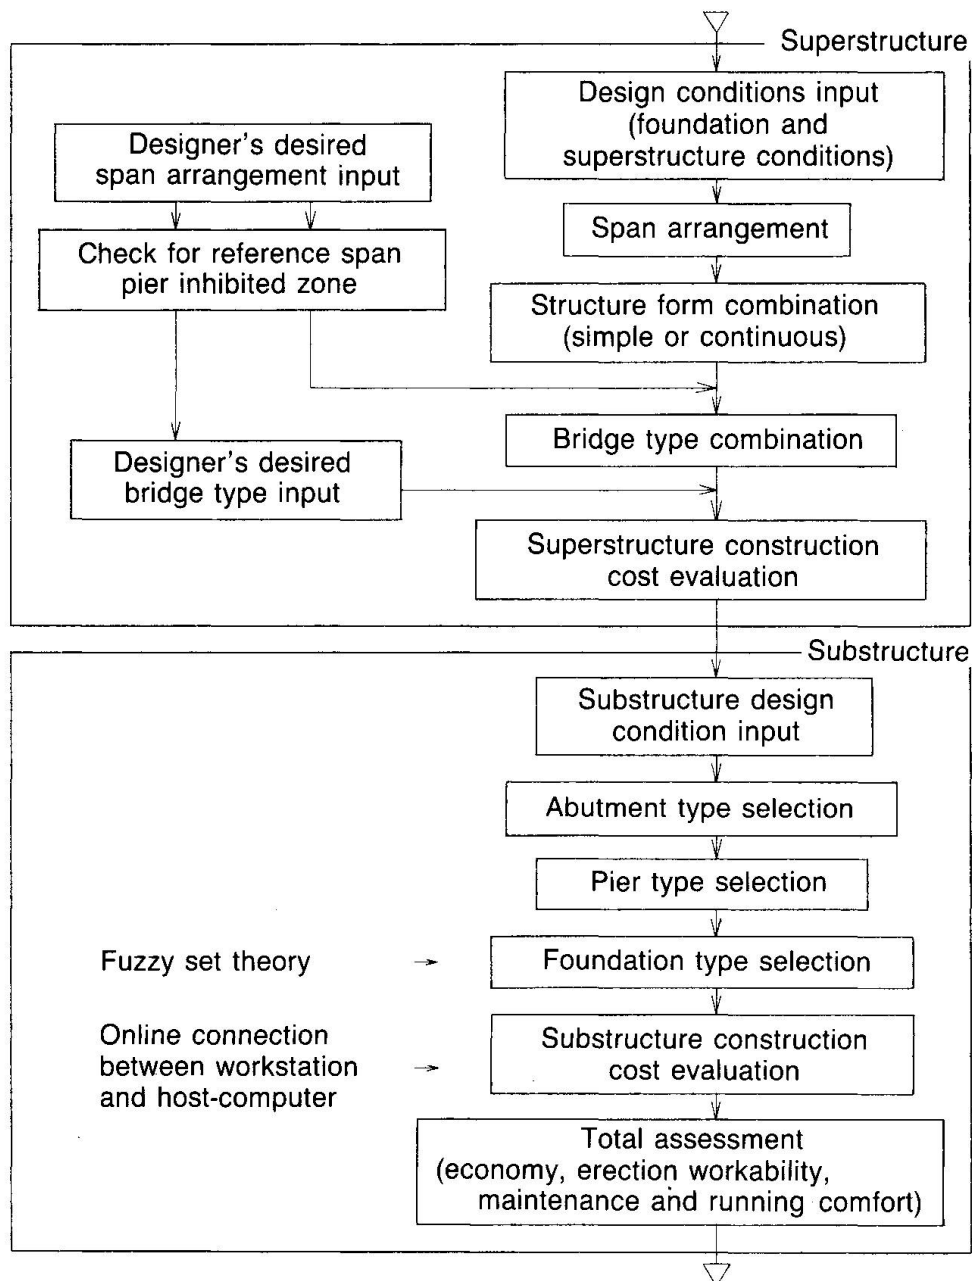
Superstructure

Design conditions input (foundation and superstructure conditions)

Designer's desired span arrangement input

Span arrangement

Check for reference span pier inhibited zone

Structure form combination (simple or continuous)

Bridge type combination

Designer's desired bridge type input

Superstructure construction cost evaluation

Substructure

Substructure design condition input

Abutment type selection

Pier type selection

Fuzzy set theory

Foundation type selection

Online connection between workstation and host-computer

Substructure construction cost evaluation

Total assessment (economy, erection workability, maintenance and running comfort)